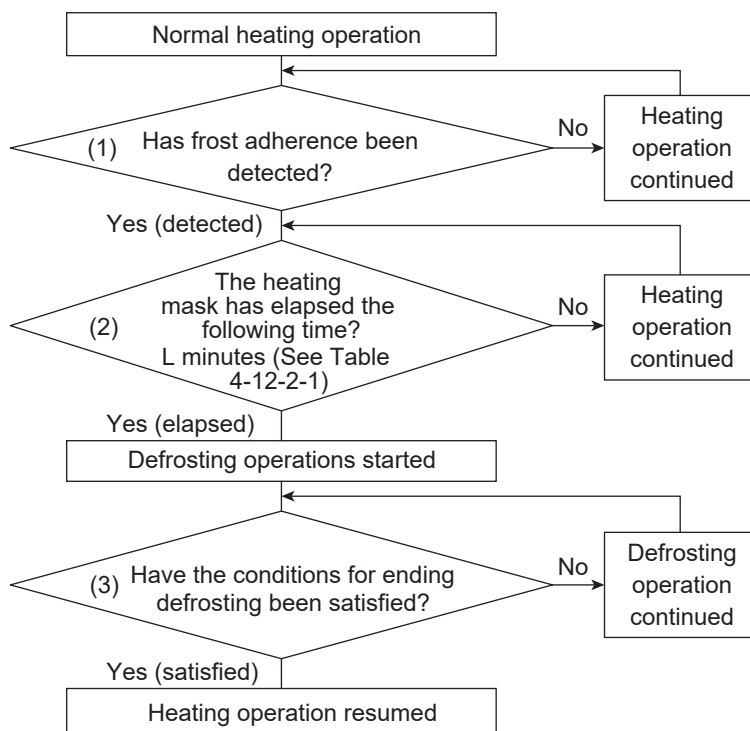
Normal heating operation

(1) Has frost adherence been detected?

No

Heating operation continued

Yes (detected)

(2) The heating mask has elapsed the following time? L minutes (See Table 4-12-2-1)

No

Heating operation continued

Yes (elapsed)

Defrosting operations started

(3) Have the conditions for ending defrosting been satisfied?

No

Defrosting operation continued

Yes (satisfied)

Heating operation resumed